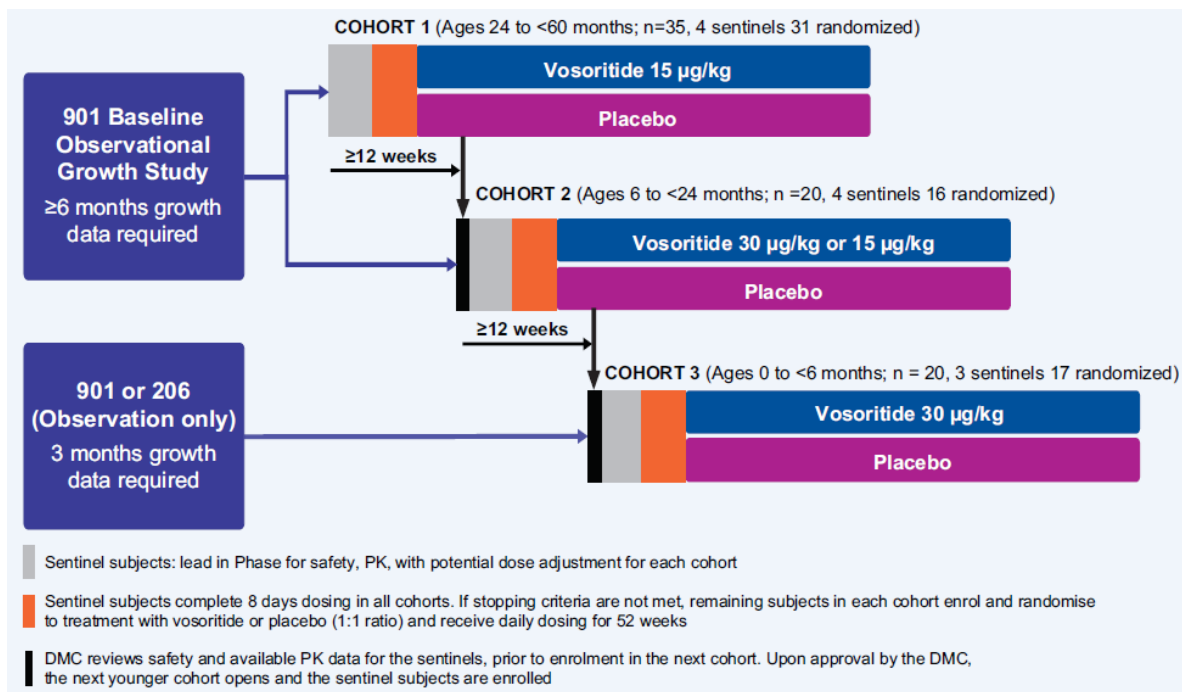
901 Baseline Observational Growth Study

≥6 months growth data required

COHORT 1 (Ages 24 to <60 months; n=35, 4 sentinels 31 randomized)

Vosoritide 15 µg/kg

Placebo

≥12 weeks

COHORT 2 (Ages 6 to <24 months; n =20, 4 sentinels 16 randomized)

Vosoritide 30 µg/kg or 15 µg/kg

Placebo

≥12 weeks

901 or 206 (Observation only)

3 months growth data required

COHORT 3 (Ages 0 to <6 months; n = 20, 3 sentinels 17 randomized)

Vosoritide 30 µg/kg

Placebo

Sentinel subjects: lead in Phase for safety, PK, with potential dose adjustment for each cohort

Sentinel subjects complete 8 days dosing in all cohorts. If stopping criteria are not met, remaining subjects in each cohort enrol and randomise to treatment with vosoritide or placebo (1:1 ratio) and receive daily dosing for 52 weeks

DMC reviews safety and available PK data for the sentinels, prior to enrolment in the next cohort. Upon approval by the DMC, the next younger cohort opens and the sentinel subjects are enrolled